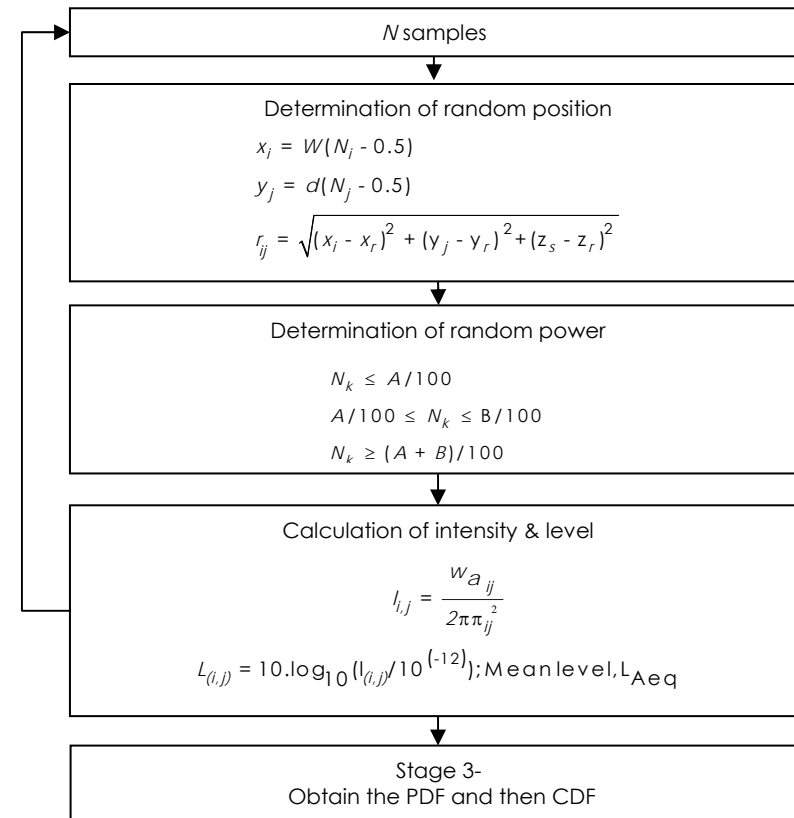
$N$ samples

Determination of random position

$x_i = W(N_i - 0.5)$

$y_j = d(N_j - 0.5)$

$r_{ij} = \sqrt{(x_i - x_r)^2 + (y_j - y_r)^2 + (z_s - z_r)^2}$

Determination of random power

$N_k \leq A/100$

$A/100 \leq N_k \leq B/100$

$N_k \geq (A + B)/100$

Calculation of intensity & level

$I_{i,j} = \frac{w a_{ij}}{2\pi \pi_{ij}^2}$

$L_{(i,j)} = 10.\log_{10}(I_{(i,j)}/10^{(-12)})$; Mean level, $L_{Aeq}$

Stage 3-
Obtain the PDF and then CDF